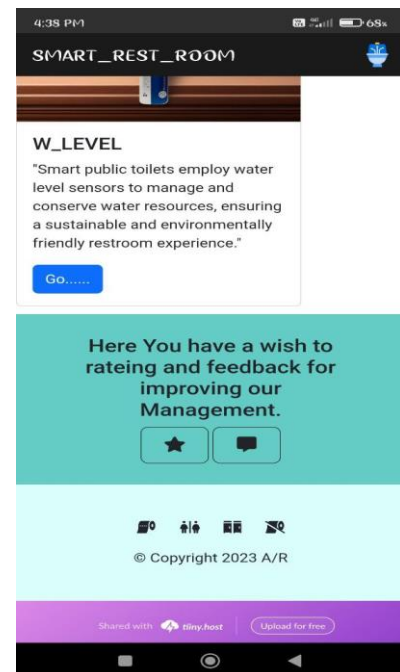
4:38 PM
68%

SMART_REST_ROOM

W_LEVEL

"Smart public toilets employ water level sensors to manage and conserve water resources, ensuring a sustainable and environmentally friendly restroom experience."

Go......

Here You have a wish to rateing and feedback for improving our Management.

© Copyright 2023 A/R

Shared with tiiny.host

Upload for free